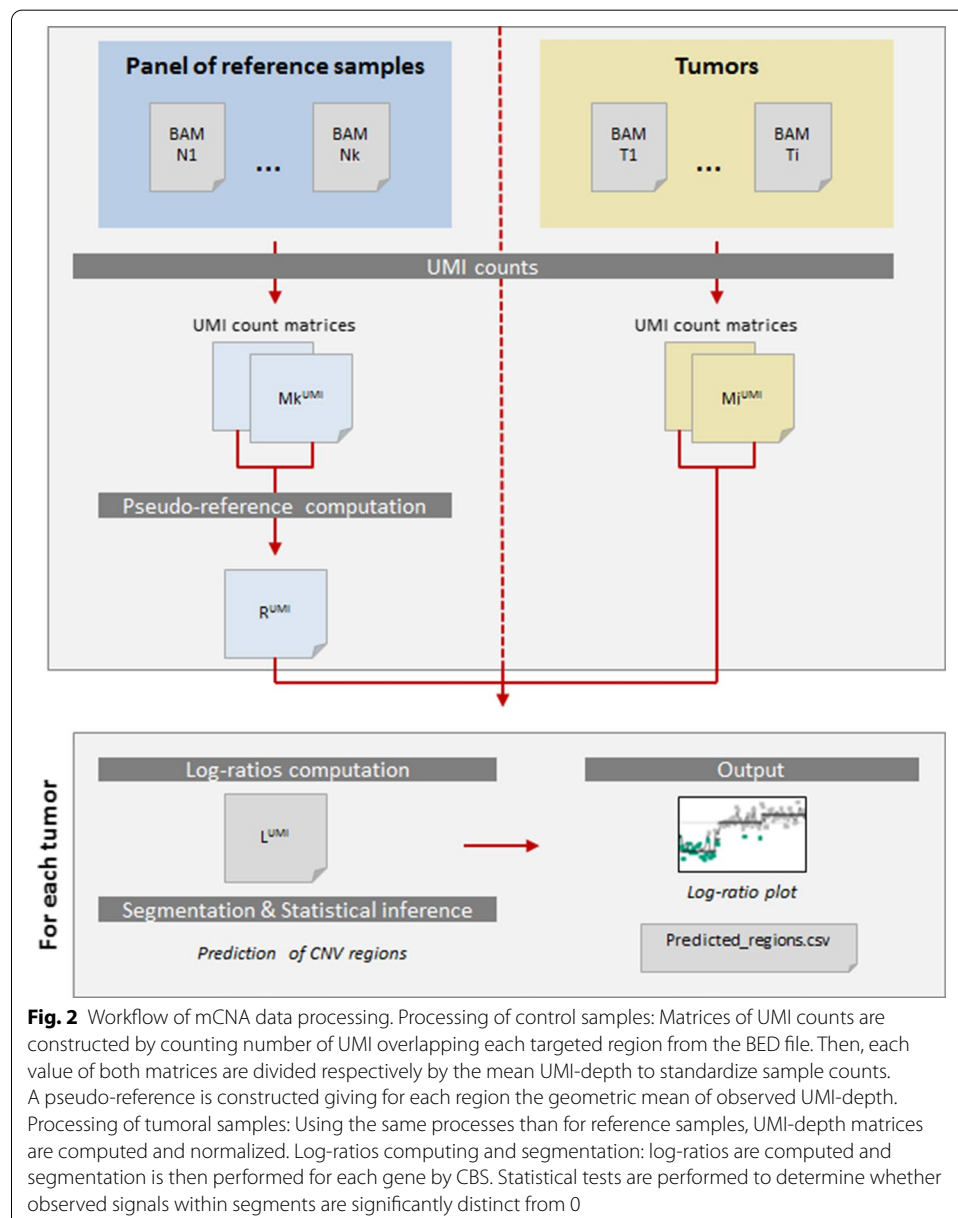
Panel of reference samples

BAM N1

...

BAM Nk

Tumors

BAM T1

...

BAM Ti

UMI counts

UMI count matrices

Mk$^{UMI}$

UMI count matrices

Mi$^{UMI}$

Pseudo-reference computation

R$^{UMI}$

For each tumor

Log-ratios computation

L$^{UMI}$

Segmentation & Statistical inference

Prediction of CNV regions

Output

Log-ratio plot

Predicted_regions.csv

**Fig. 2** Workflow of mCNA data processing. Processing of control samples: Matrices of UMI counts are constructed by counting number of UMI overlapping each targeted region from the BED file. Then, each value of both matrices are divided respectively by the mean UMI-depth to standardize sample counts. A pseudo-reference is constructed giving for each region the geometric mean of observed UMI-depth. Processing of tumoral samples: Using the same processes than for reference samples, UMI-depth matrices are computed and normalized. Log-ratios computing and segmentation: log-ratios are computed and segmentation is then performed for each gene by CBS. Statistical tests are performed to determine whether observed signals within segments are significantly distinct from 0